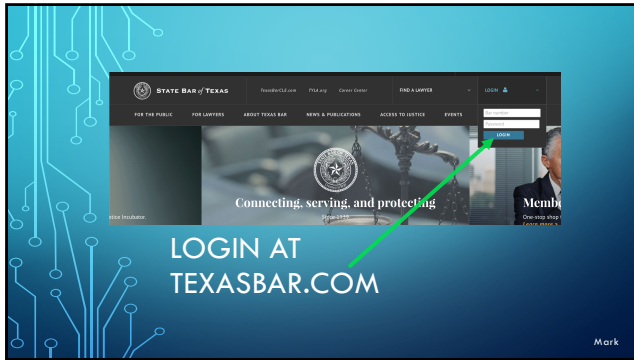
STATE BAR of TEXAS

TexasBarCLE.com TYLA.org Career Center FIND A LAWYER LOGIN

FOR THE PUBLIC FOR LAWYERS ABOUT TEXAS BAR NEWS & PUBLICATIONS ACCESS TO JUSTICE EVENTS

Bar number
Password
LOGIN

Connecting, serving, and protecting
Since 1939

ntice Incubator.

Memb
One-stop shop
Learn more

LOGIN AT TEXASBAR.COM

Mark